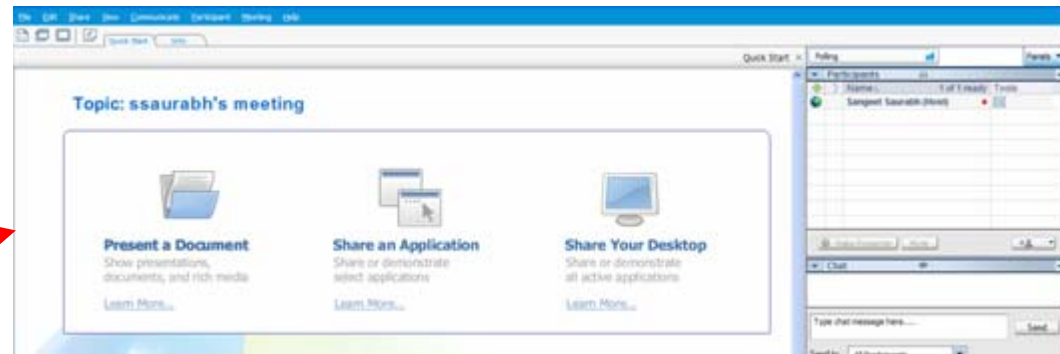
File Edit Share View Communicate Participant Meeting Help

Quick Start Info

Quick Start ×

Topic: ssaurabh's meeting

Present a Document
Show presentations, documents, and rich media
Learn More...

Share an Application
Share or demonstrate select applications
Learn More...

Share Your Desktop
Share or demonstrate all active applications
Learn More...

Polling

Panels

Participants

Name 1 of 1 ready Tools

Sangeet Saurabh (Host)

Chat

Type chat message here......

Send

Send to: All Participants